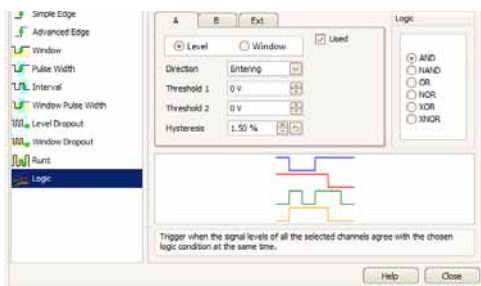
Simple Edge
Advanced Edge
Window
Pulse Width
Interval
Window Pulse Width
Level Dropout
Window Dropout
Runt
Logic

A
B
Ext
Level
Window
Used
Direction
Entering
Threshold 1
0 V
Threshold 2
0 V
Hysteresis
1.50 %

Logic
AND
NAND
OR
NOR
XOR
XNOR

Trigger when the signal levels of all the selected channels agree with the chosen logic condition at the same time.

Help
Close